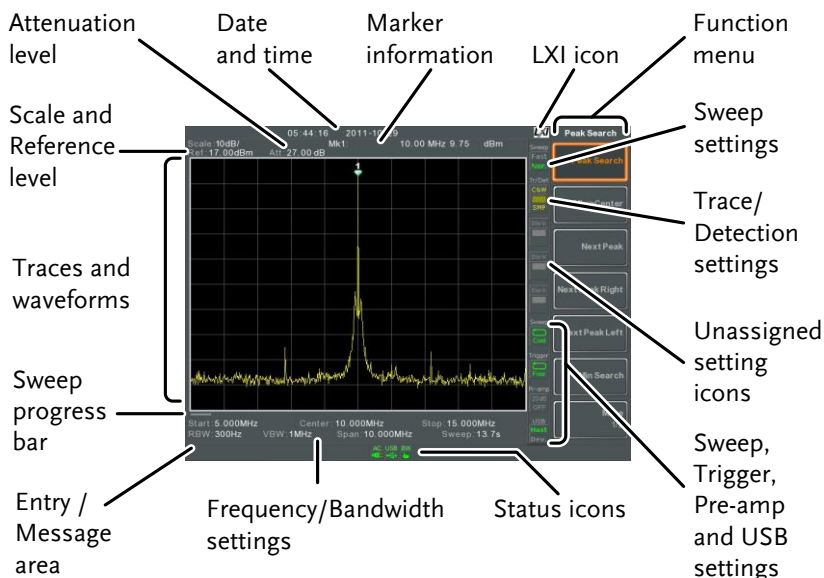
Attenuation level

Date and time

Marker information

LXI icon

Function menu

Scale and Reference level

Sweep settings

Traces and waveforms

Trace/ Detection settings

Unassigned setting icons

Sweep progress bar

Sweep, Trigger, Pre-amp and USB settings

Entry / Message area

Frequency/Bandwidth settings

Status icons

05:44:16 2011-1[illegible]9

Scale:10dB/ Ref:17.00dBm Att:27.00 dB

Mk1: 10.00 MHz 9.75 dBm

Peak Search

Sweep Fast Norm

Tr/Det C&W SMP

Peak Search

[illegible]Center

Next Peak

Ne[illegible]k Right

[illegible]xt Peak Left

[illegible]in Search

Sweep Cont

Trigger Free

Pre-amp 2GHz OFF

USB Host Dev

Start:5.000MHz Center:10.000MHz Stop:15.000MHz
RBW:300Hz VBW:1MHz Span:10.000MHz Sweep:13.7s

AC USB BW